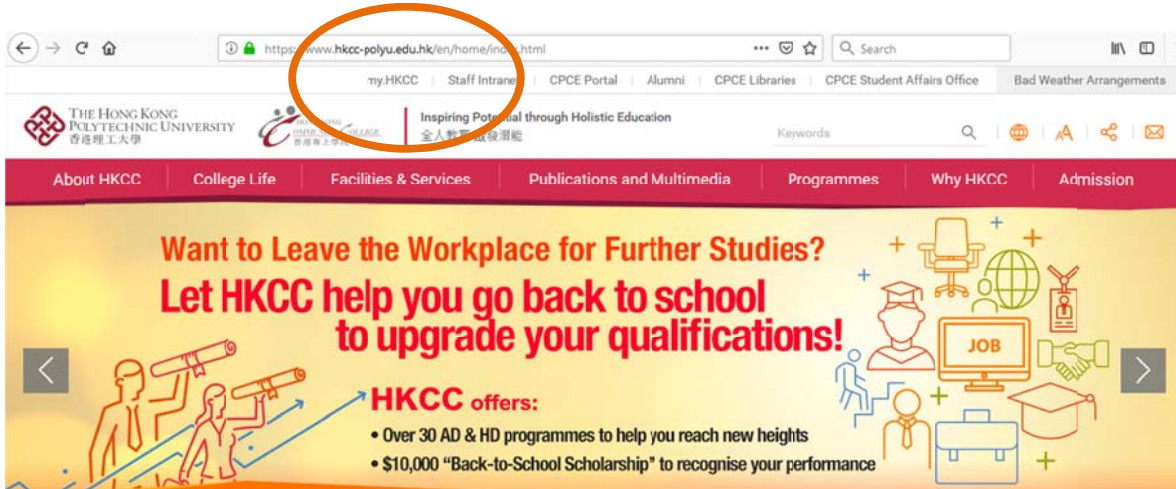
https://www.hkcc-polyu.edu.hk/en/home/index.html

Search

my.HKCC | Staff Intranet | CPCE Portal | Alumni | CPCE Libraries | CPCE Student Affairs Office | Bad Weather Arrangements

THE HONG KONG POLYTECHNIC UNIVERSITY 香港理工大學

HONG KONG COMMUNITY COLLEGE 香港專上學院

Inspiring Potential through Holistic Education
全人教育 激發潛能

Keywords

About HKCC | College Life | Facilities & Services | Publications and Multimedia | Programmes | Why HKCC | Admission

Want to Leave the Workplace for Further Studies?
Let HKCC help you go back to school to upgrade your qualifications!

HKCC offers:
• Over 30 AD & HD programmes to help you reach new heights
• $10,000 "Back-to-School Scholarship" to recognise your performance

JOB